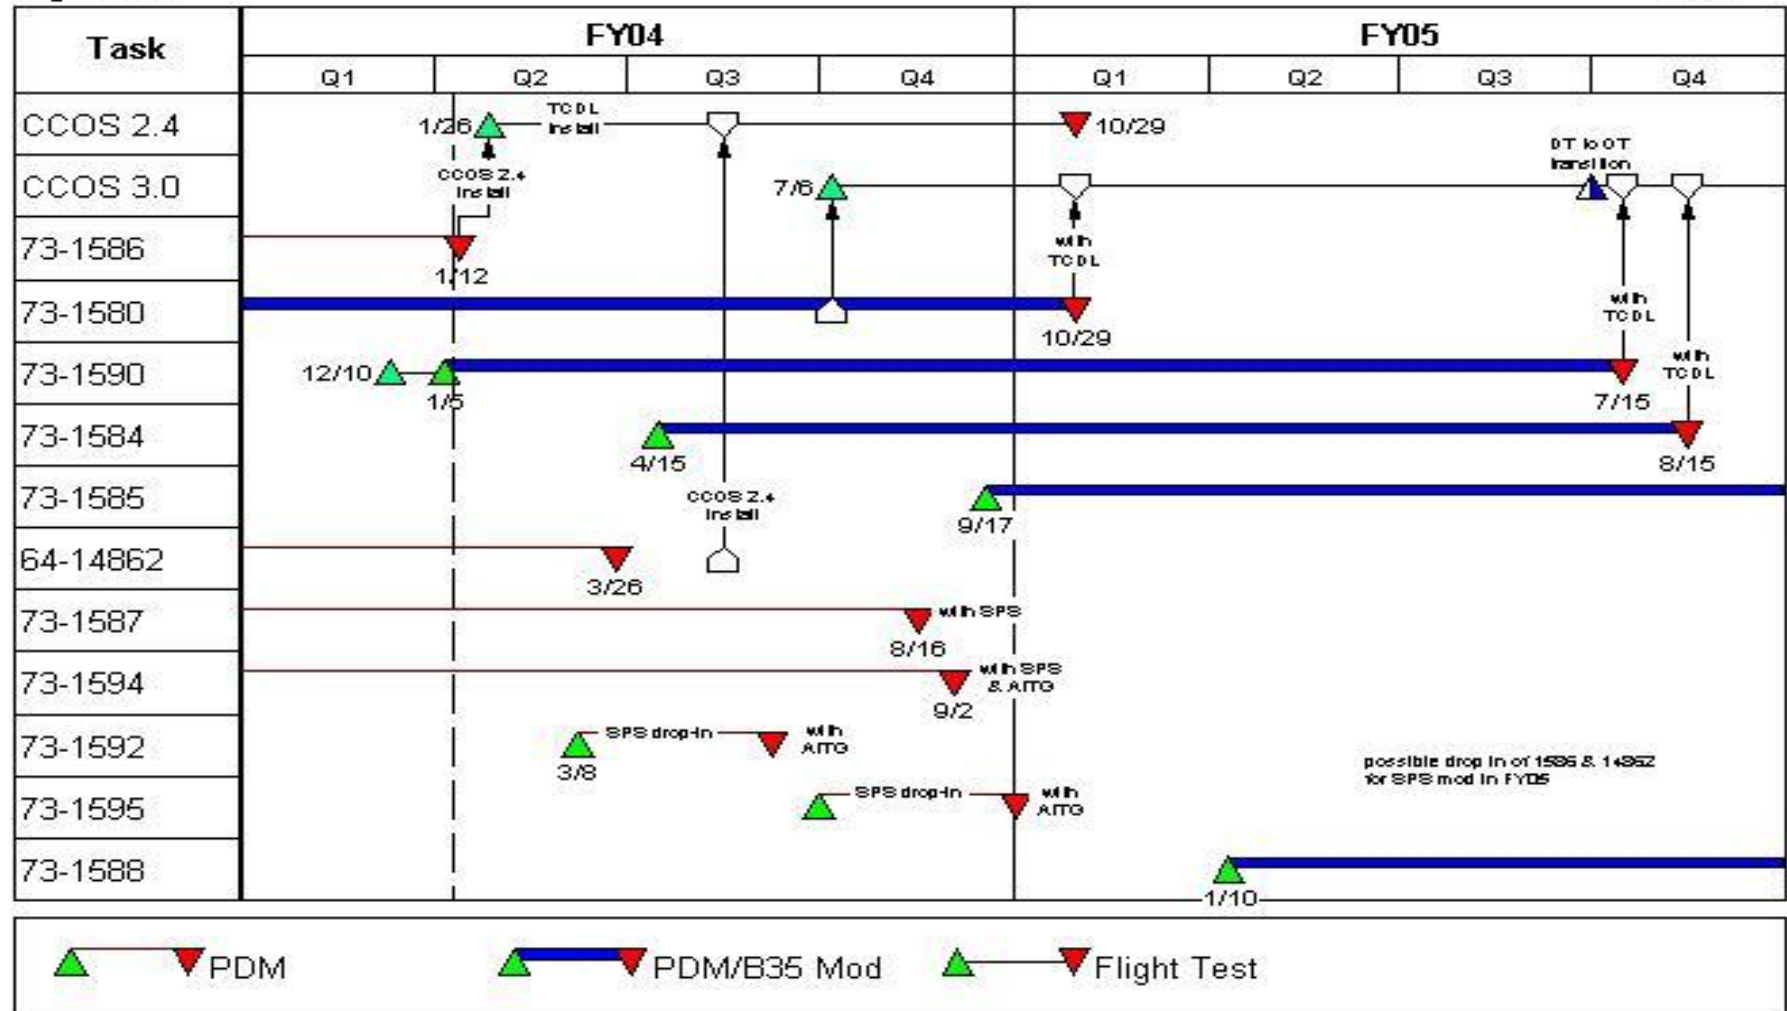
| Task | FY04 Q1 | FY04 Q2 | FY04 Q3 | FY04 Q4 | FY05 Q1 | FY05 Q2 | FY05 Q3 | FY05 Q4 |
|---|---|---|---|---|---|---|---|---|
| CCOS 2.4 | | | | | | | | |
| CCOS 3.0 | | | | | | | | |
| 73-1586 | | | | | | | | |
| 73-1580 | | | | | | | | |
| 73-1590 | | | | | | | | |
| 73-1584 | | | | | | | | |
| 73-1585 | | | | | | | | |
| 64-14862 | | | | | | | | |
| 73-1587 | | | | | | | | |
| 73-1594 | | | | | | | | |
| 73-1592 | | | | | | | | |
| 73-1595 | | | | | | | | |
| 73-1588 | | | | | | | | |

1/26 TCDL install 10/29

CCOS 2.4 install

7/6

DT to OT transition

1/12

with TCDL

10/29

with TCDL

12/10 1/5

7/15

with TCDL

4/15

8/15

CCOS 2.4 install

9/17

3/26

with SPS

8/16

with SPS & AITG

9/2

SPS drop-in with AITG

3/8

possible drop in of 1586 & 14862 for SPS mod in FY05

SPS drop-in with AITG

1/10

PDM PDM/B35 Mod Flight Test